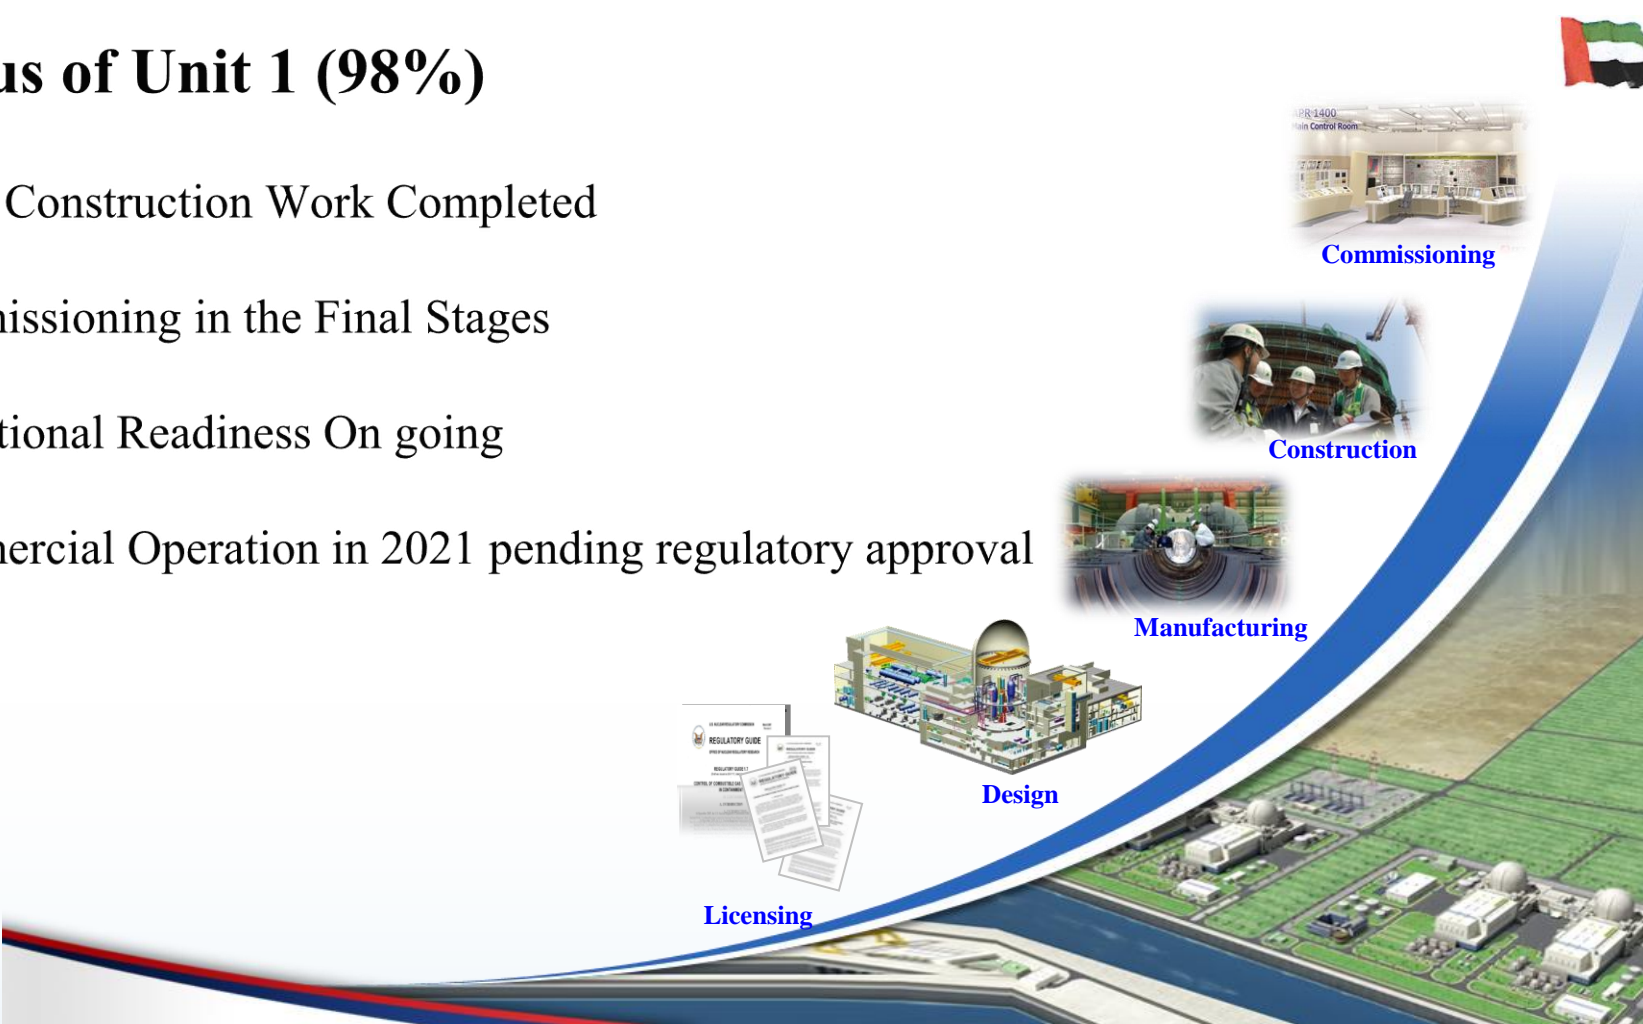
us of Unit 1 (98%)

Construction Work Completed

nissioning in the Final Stages

tional Readiness On going

nercial Operation in 2021 pending regulatory approval

APR-1400
Main Control Room

Commissioning

Construction

Manufacturing

Design

REGULATORY GUIDE

Licensing